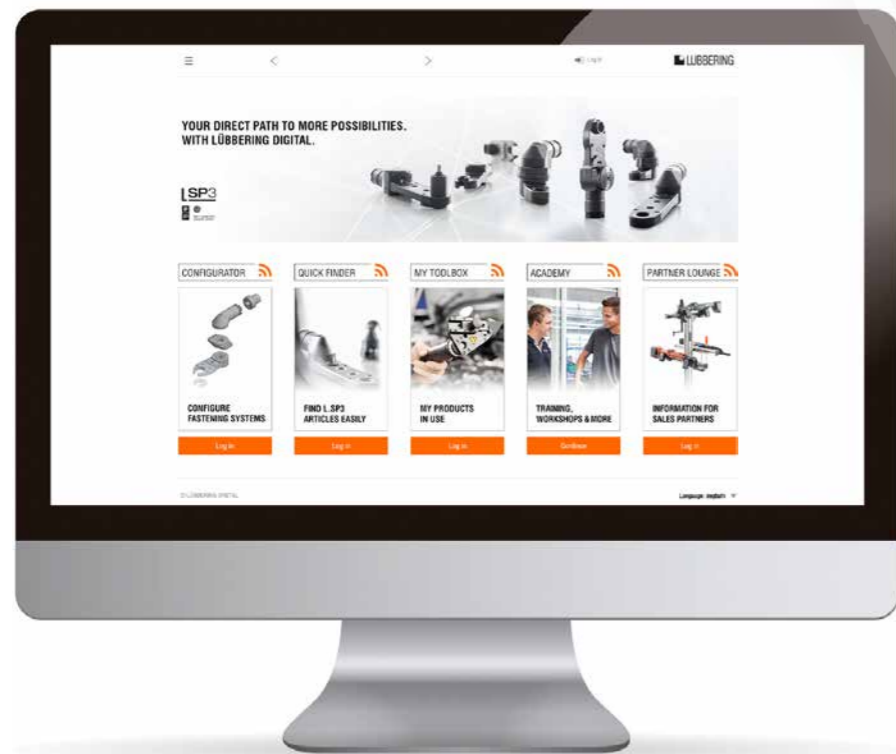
≡ < > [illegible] LÜBBERING

YOUR DIRECT PATH TO MORE POSSIBILITIES. WITH LÜBBERING DIGITAL.

L.SP3

CONFIGURATOR

CONFIGURE FASTENING SYSTEMS

Log in

QUICK FINDER

FIND L.SP3 ARTICLES EASILY

Log in

MY TOOLBOX

MY PRODUCTS IN USE

Log in

ACADEMY

TRAINING, WORKSHOPS & MORE

Continue

PARTNER LOUNGE

INFORMATION FOR SALES PARTNERS

Log in

© LÜBBERING DIGITAL

Language: English